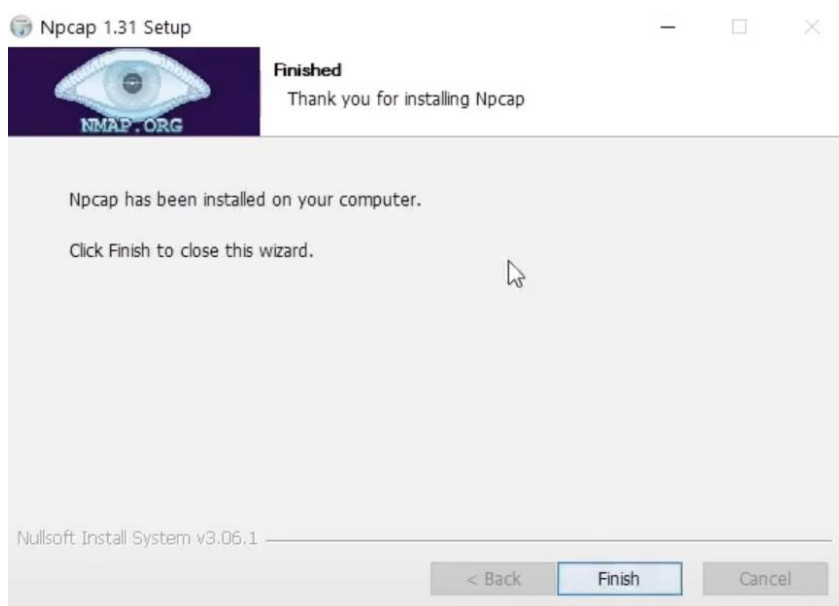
Npcap 1.31 Setup

NMAP.ORG

Finished
Thank you for installing Npcap

Npcap has been installed on your computer.

Click Finish to close this wizard.

Nullsoft Install System v3.06.1

< Back
Finish
Cancel